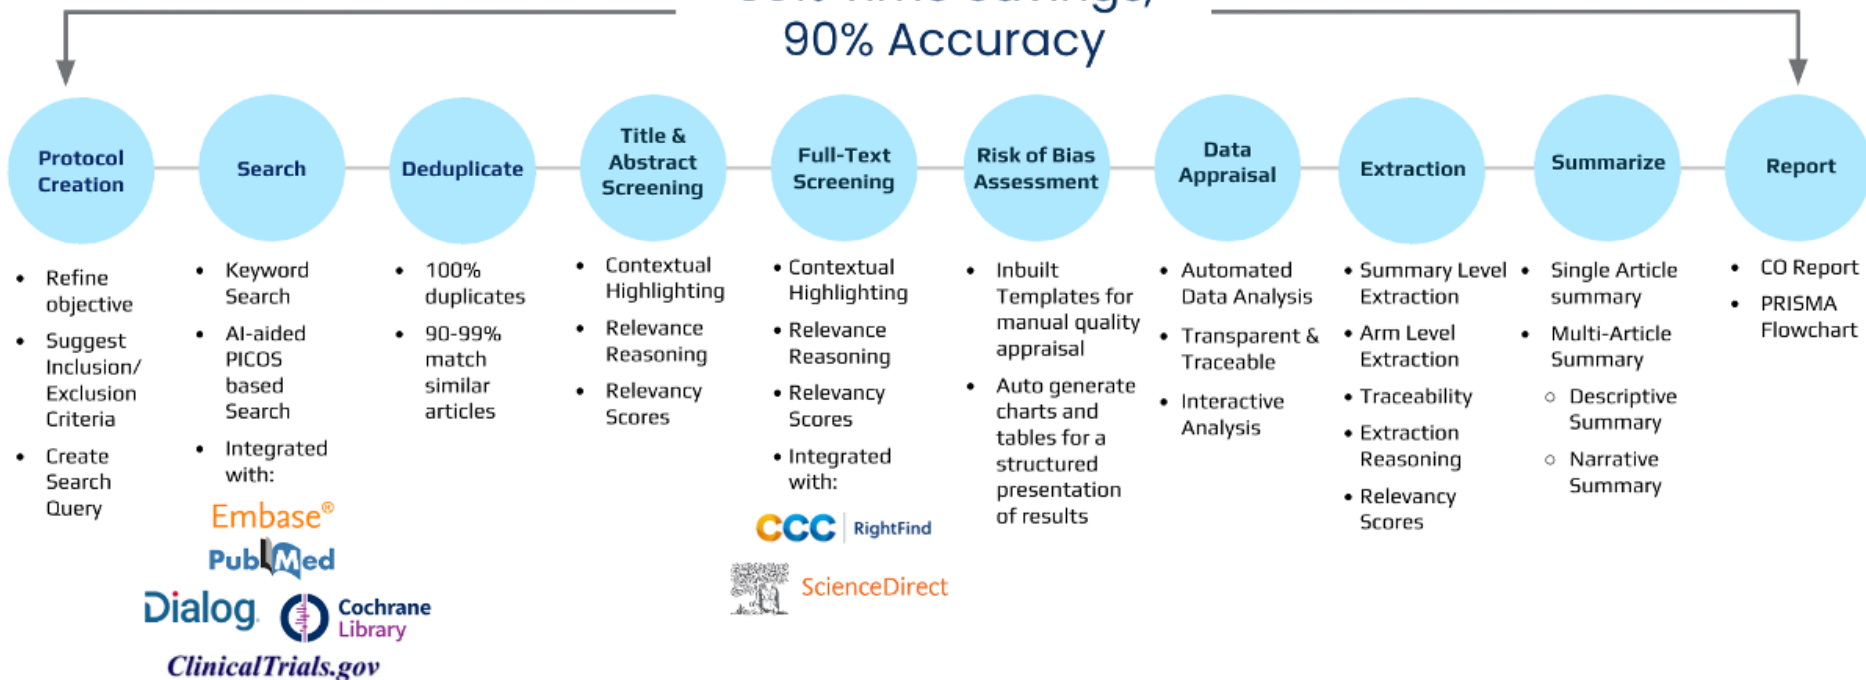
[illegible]
90% Accuracy

Protocol Creation

Search

Deduplicate

Title & Abstract Screening

Full-Text Screening

Risk of Bias Assessment

Data Appraisal

Extraction

Summarize

Report

- Refine objective
- Suggest Inclusion/ Exclusion Criteria
- Create Search Query

- Keyword Search
- AI-aided PICOS based Search
- Integrated with:

Embase®
PubMed
Dialog
Cochrane Library
ClinicalTrials.gov

- 100% duplicates
- 90-99% match similar articles

- Contextual Highlighting
- Relevance Reasoning
- Relevancy Scores

- Contextual Highlighting
- Relevance Reasoning
- Relevancy Scores
- Integrated with:

CCC RightFind
ScienceDirect

- Inbuilt Templates for manual quality appraisal
- Auto generate charts and tables for a structured presentation of results

- Automated Data Analysis
- Transparent & Traceable
- Interactive Analysis

- Summary Level Extraction
- Arm Level Extraction
- Traceability
- Extraction Reasoning
- Relevancy Scores

- Single Article summary
- Multi-Article Summary
  - Descriptive Summary
  - Narrative Summary

- CO Report
- PRISMA Flowchart